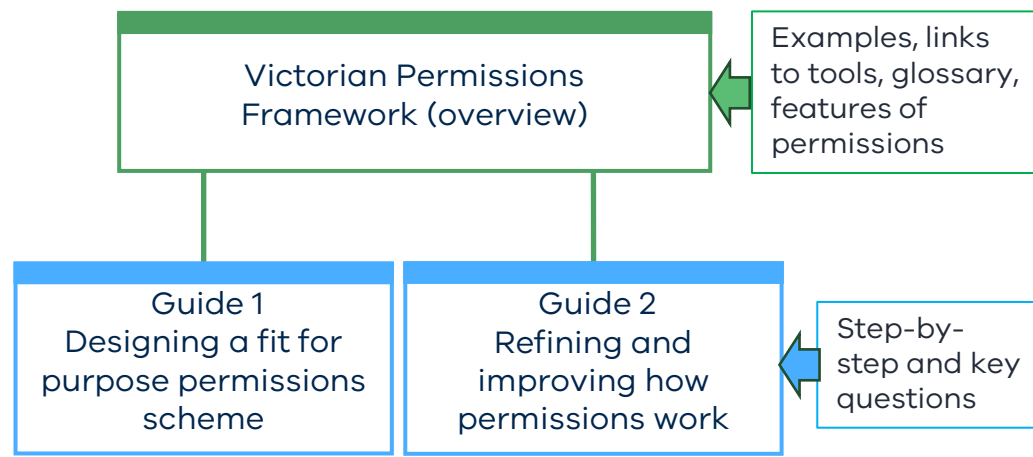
Victorian Permissions Framework (overview)

Examples, links to tools, glossary, features of permissions

Guide 1
Designing a fit for purpose permissions scheme

Guide 2
Refining and improving how permissions work

Step-by-step and key questions